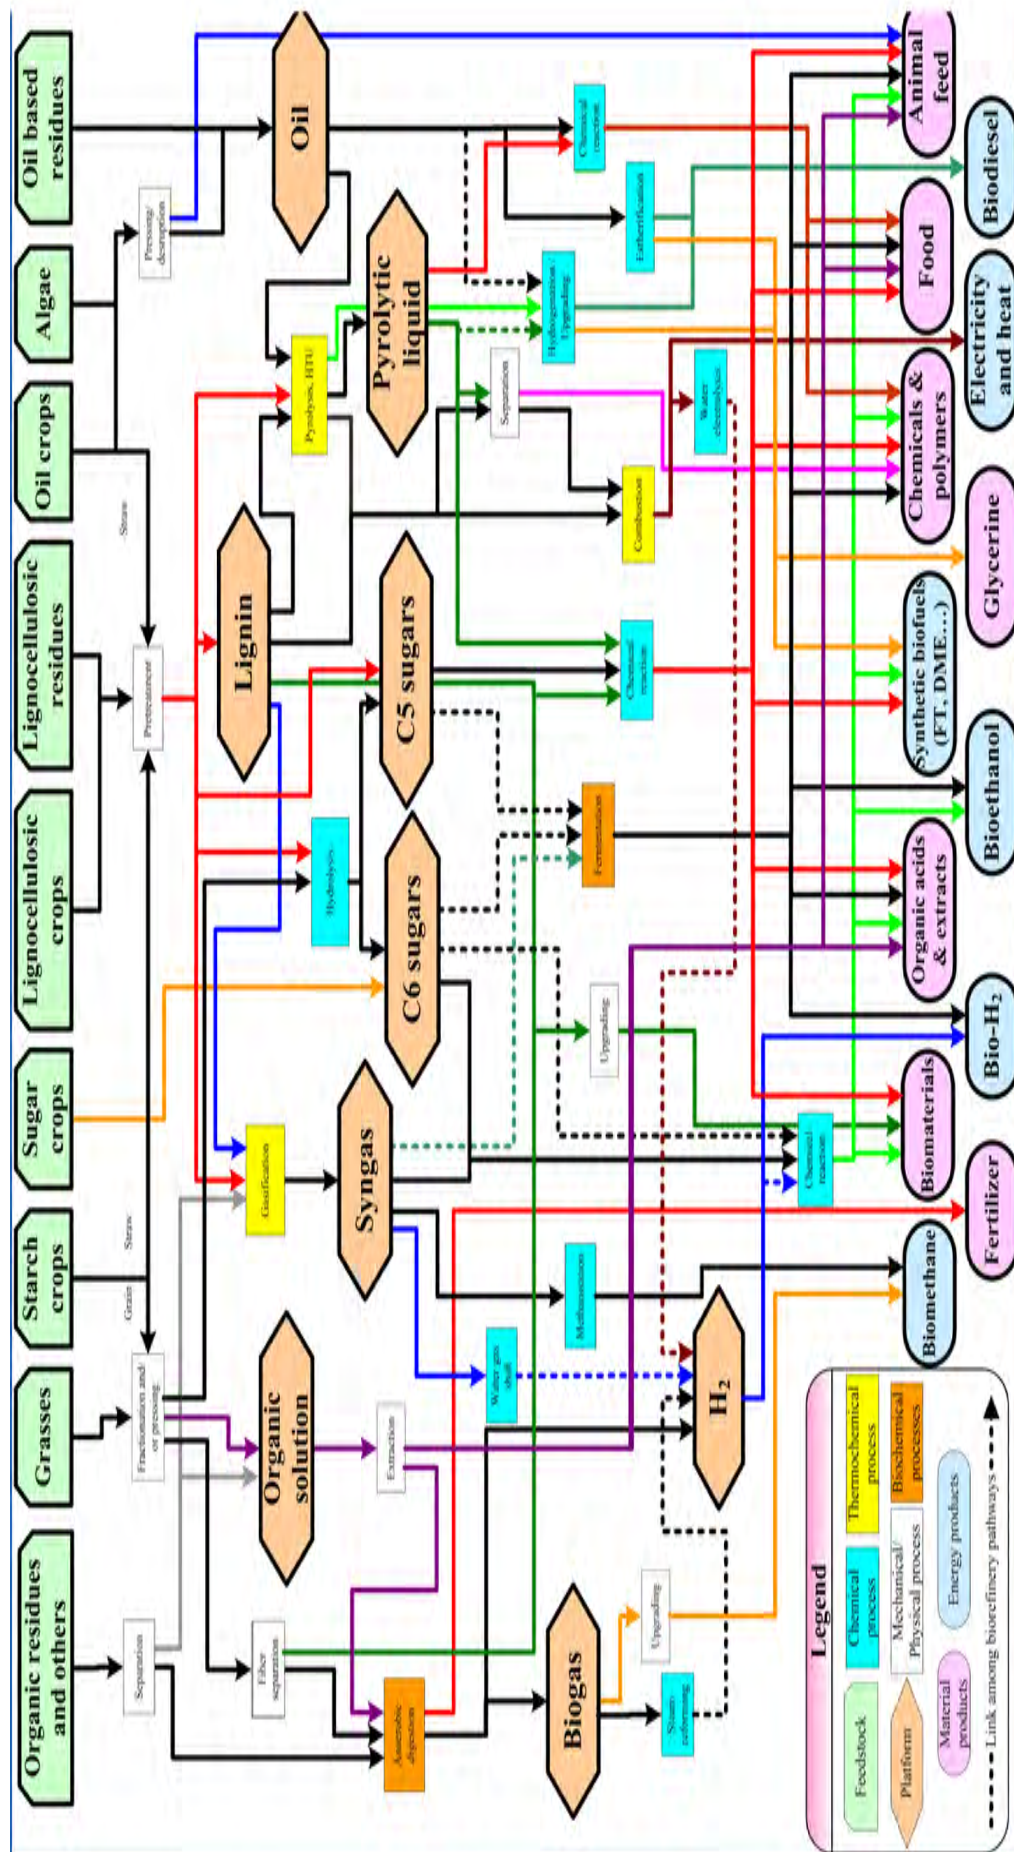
Oil based residues
Algae
Oil crops
Lignocellulosic residues
Lignocellulosic crops
Sugar crops
Starch crops
Grasses
Organic residues and others

Pressing/disruption
Straw
Pretreatment
Straw
Grain
Fractionation and/or pressing
Separation

Oil
Pyrolytic liquid
Lignin
C5 sugars
C6 sugars
Syngas
Organic solution
Biogas
$H_2$

Pyrolysis, HTU
Hydrolysis
Gasification
Extraction
Fiber separation
Anaerobic digestion
Chemical reaction
Esterification
Hydrogenation / Upgrading
Separation
Water electrolysis
Combustion
Chemical reaction
Fermentation
Upgrading
Chemical reaction
Methanisation
Water gas shift
Upgrading
Steam reforming

Animal feed
Biodiesel
Food
Electricity and heat
Chemicals & polymers
Glycerine
Synthetic biofuels (FT, DME...)
Bioethanol
Organic acids & extracts
Bio-$H_2$
Biomaterials
Fertilizer
Biomethane

Legend
Feedstock
Platform
Material products
Chemical process
Mechanical/ Physical process
Energy products
Thermochemical process
Biochemical processes
Link among biorefinery pathways